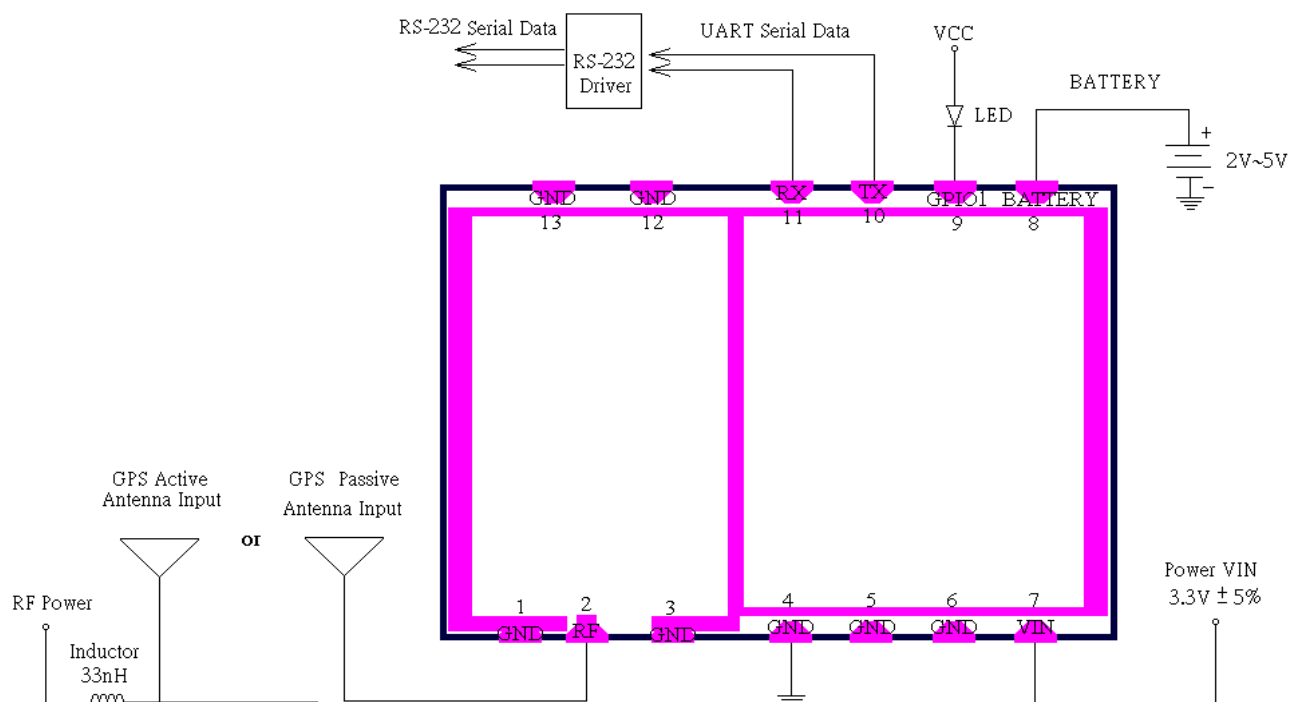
RS-232 Serial Data
RS-232 Driver
UART Serial Data
VCC
LED
BATTERY
+
2V~5V
−
GND 13
GND 12
RX 11
TX 10
GPIO1 9
BATTERY 8
GPS Active Antenna Input
or
GPS Passive Antenna Input
RF Power
Inductor 33nH
1 GND
2 RF
3 GND
4 GND
5 GND
6 GND
7 VIN
Power VIN
3.3V $\pm$ 5%